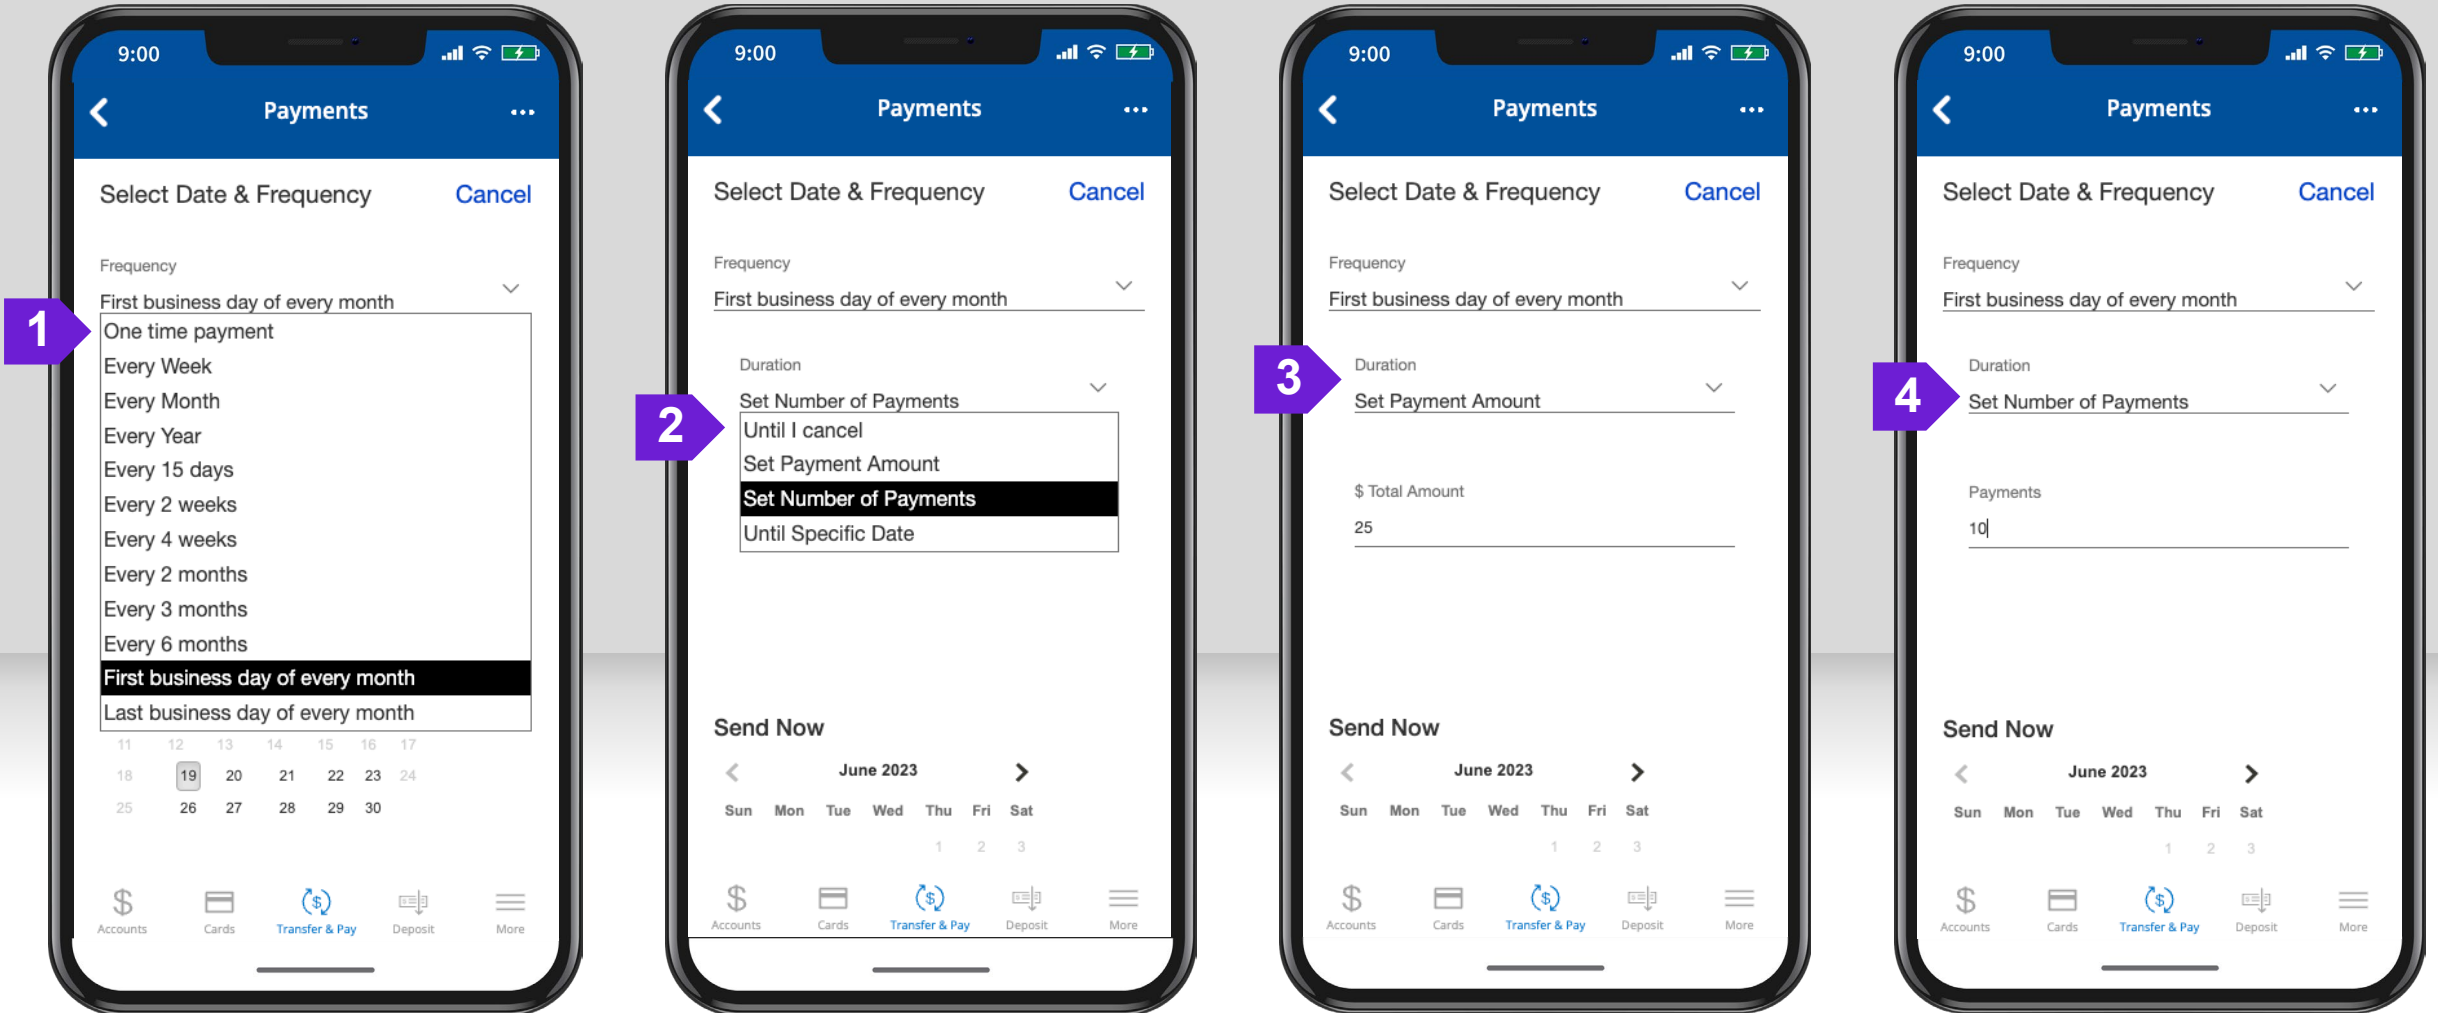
9:00

Payments

Select Date & Frequency Cancel

Frequency

First business day of every month

1

One time payment
Every Week
Every Month
Every Year
Every 15 days
Every 2 weeks
Every 4 weeks
Every 2 months
Every 3 months
Every 6 months
First business day of every month
Last business day of every month

11 12 13 14 15 16 17
18 19 20 21 22 23 24
25 26 27 28 29 30

Accounts Cards Transfer & Pay Deposit More

9:00

Payments

Select Date & Frequency Cancel

Frequency

First business day of every month

Duration

Set Number of Payments

2

Until I cancel
Set Payment Amount
Set Number of Payments
Until Specific Date

Send Now

June 2023

Sun Mon Tue Wed Thu Fri Sat

1 2 3

Accounts Cards Transfer & Pay Deposit More

9:00

Payments

Select Date & Frequency Cancel

Frequency

First business day of every month

3

Duration

Set Payment Amount

$ Total Amount

25

Send Now

June 2023

Sun Mon Tue Wed Thu Fri Sat

1 2 3

Accounts Cards Transfer & Pay Deposit More

9:00

Payments

Select Date & Frequency Cancel

Frequency

First business day of every month

4

Duration

Set Number of Payments

Payments

10

Send Now

June 2023

Sun Mon Tue Wed Thu Fri Sat

1 2 3

Accounts Cards Transfer & Pay Deposit More